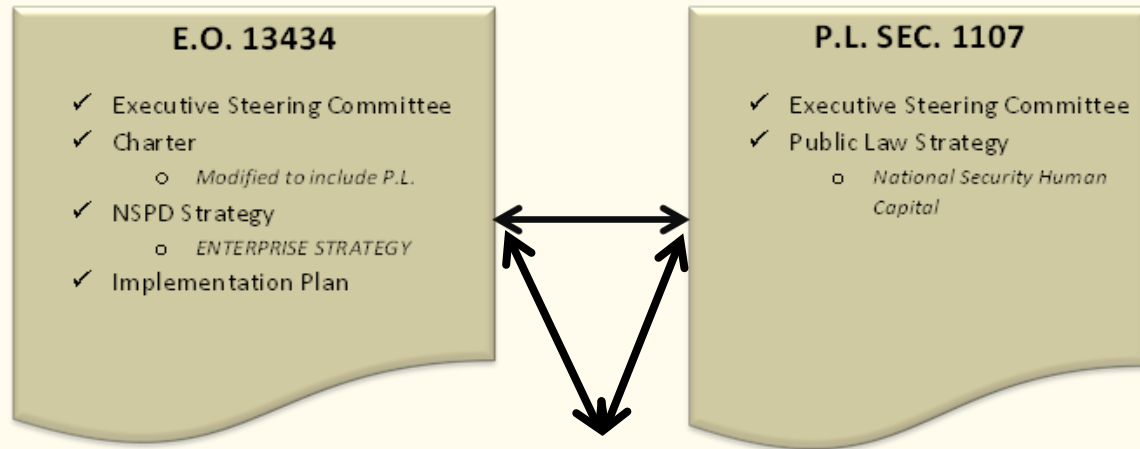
E.O. 13434

✓ Executive Steering Committee
✓ Charter
 o *Modified to include P.L.*
✓ NSPD Strategy
 o *ENTERPRISE STRATEGY*
✓ Implementation Plan

P.L. SEC. 1107

✓ Executive Steering Committee
✓ Public Law Strategy
 o *National Security Human Capital*